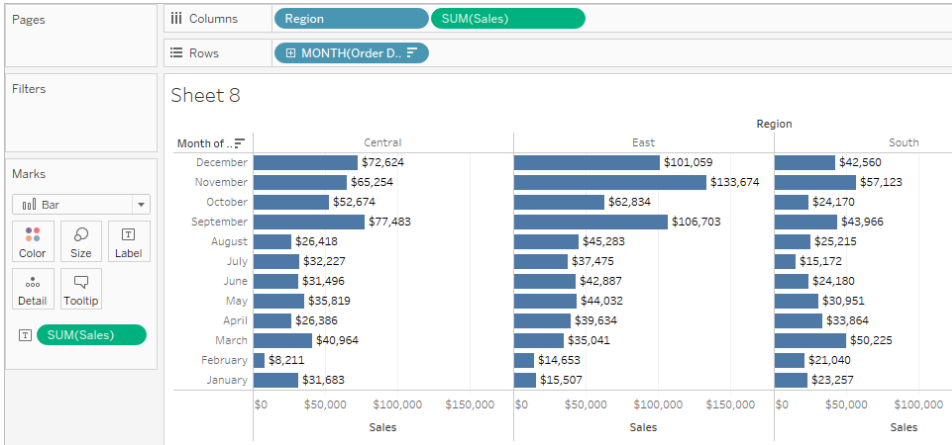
Pages

Columns Region SUM(Sales)

Rows MONTH(Order D..

Filters

Marks

Bar

Color Size Label

Detail Tooltip

SUM(Sales)

Sheet 8

Region

| Month of .. | Central | East | South |
|---|---|---|---|
| December | $72,624 | $101,059 | $42,560 |
| November | $65,254 | $133,674 | $57,123 |
| October | $52,674 | $62,834 | $24,170 |
| September | $77,483 | $106,703 | $43,966 |
| August | $26,418 | $45,283 | $25,215 |
| July | $32,227 | $37,475 | $15,172 |
| June | $31,496 | $42,887 | $24,180 |
| May | $35,819 | $44,032 | $30,951 |
| April | $26,386 | $39,634 | $33,864 |
| March | $40,964 | $35,041 | $50,225 |
| February | $8,211 | $14,653 | $21,040 |
| January | $31,683 | $15,507 | $23,257 |

$0 $50,000 $100,000 $150,000 $0 $50,000 $100,000 $150,000 $0 $50,000 $100,000

Sales Sales Sales